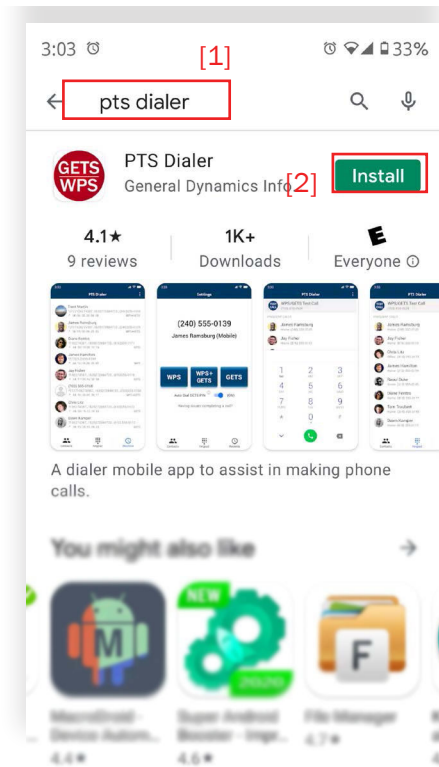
3:03 33%

[1]

pts dialer

GETS WPS

PTS Dialer

General Dynamics Info

[2]

Install

4.1★
9 reviews

1K+
Downloads

E
Everyone ⓘ

PTS Dialer

Settings

(240) 555-0139

James Ramsburg (Mobile)

WPS

WPS+ GETS

GETS

1 2 3
4 5 6
7 8 9
* 0 #

A dialer mobile app to assist in making phone calls.

You might also like

NEW

F

MacroDroid - Device Autom...
4.4★

Super Android Booster - Imp...
4.6★

File Manager
4.7★